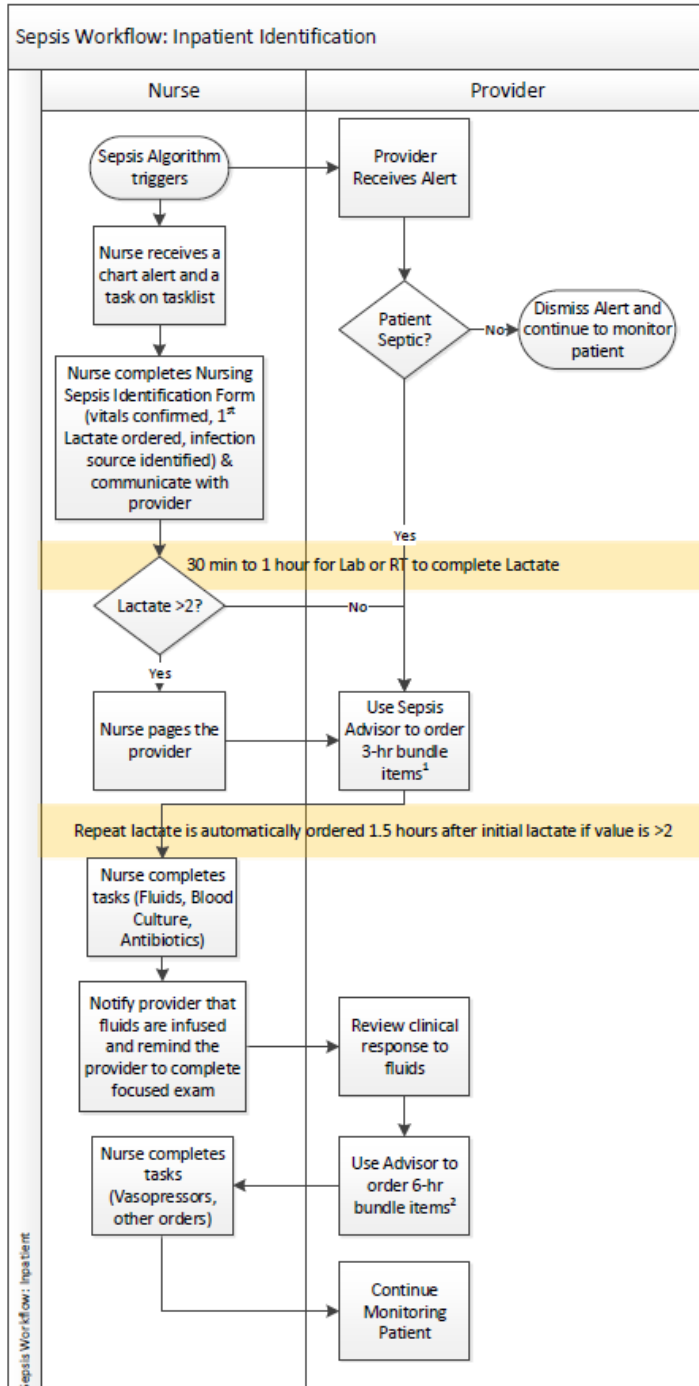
Sepsis Workflow: Inpatient Identification

Nurse

Provider

Sepsis Algorithm triggers

Provider Receives Alert

Nurse receives a chart alert and a task on tasklist

Patient Septic?

No

Dismiss Alert and continue to monitor patient

Nurse completes Nursing Sepsis Identification Form (vitals confirmed, 1$^{st}$ Lactate ordered, infection source identified) & communicate with provider

Yes

30 min to 1 hour for Lab or RT to complete Lactate

Lactate >2?

No

Yes

Nurse pages the provider

Use Sepsis Advisor to order 3-hr bundle items$^1$

Repeat lactate is automatically ordered 1.5 hours after initial lactate if value is >2

Nurse completes tasks (Fluids, Blood Culture, Antibiotics)

Notify provider that fluids are infused and remind the provider to complete focused exam

Review clinical response to fluids

Nurse completes tasks (Vasopressors, other orders)

Use Advisor to order 6-hr bundle items$^2$

Continue Monitoring Patient

Sepsis Workflow: Inpatient